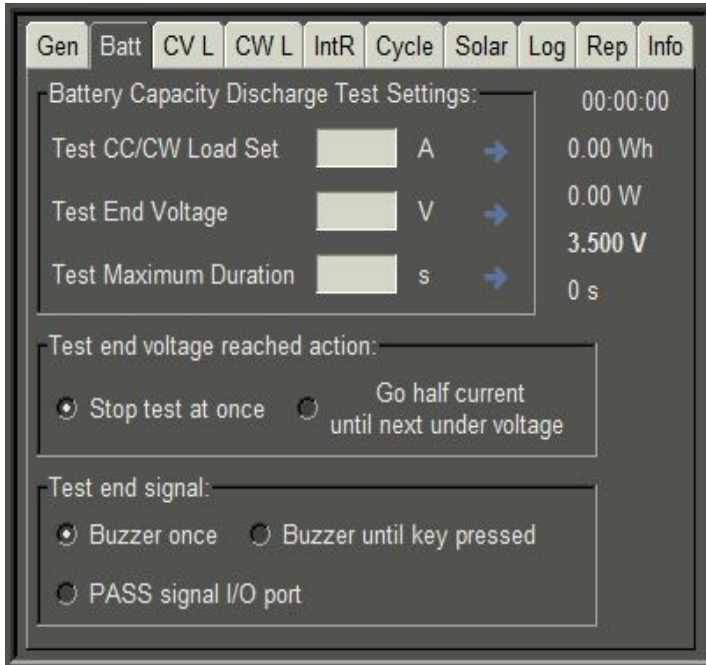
Gen | Batt | CV L | CW L | IntR | Cycle | Solar | Log | Rep | Info

Battery Capacity Discharge Test Settings:

Test CC/CW Load Set A

Test End Voltage V

Test Maximum Duration s

00:00:00

0.00 Wh

0.00 W

3.500 V

0 s

Test end voltage reached action:

Stop test at once

Go half current until next under voltage

Test end signal:

Buzzer once

Buzzer until key pressed

PASS signal I/O port